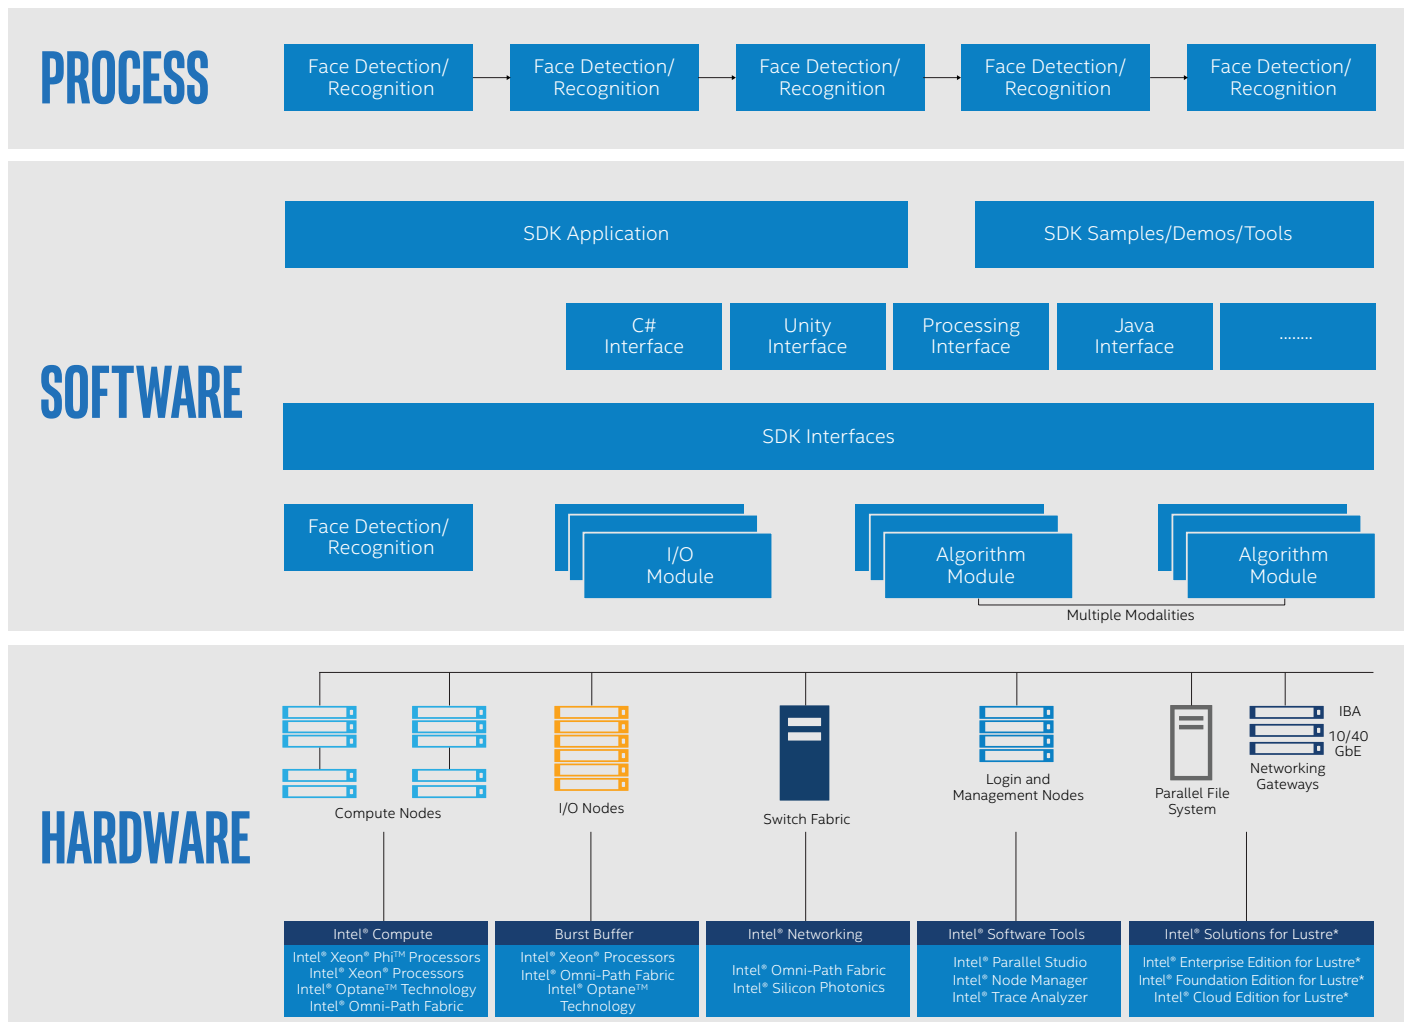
PROCESS

Face Detection/ Recognition

Face Detection/ Recognition

Face Detection/ Recognition

Face Detection/ Recognition

Face Detection/ Recognition

SOFTWARE

SDK Application

SDK Samples/Demos/Tools

C# Interface

Unity Interface

Processing Interface

Java Interface

........

SDK Interfaces

Face Detection/ Recognition

I/O Module

Algorithm Module

Algorithm Module

Multiple Modalities

HARDWARE

Compute Nodes

I/O Nodes

Switch Fabric

Login and Management Nodes

Parallel File System

IBA

10/40 GbE

Networking Gateways

Intel® Compute
Intel® Xeon® Phi™ Processors
Intel® Xeon® Processors
Intel® Optane™ Technology
Intel® Omni-Path Fabric

Burst Buffer
Intel® Xeon® Processors
Intel® Omni-Path Fabric
Intel® Optane™ Technology

Intel® Networking
Intel® Omni-Path Fabric
Intel® Silicon Photonics

Intel® Software Tools
Intel® Parallel Studio
Intel® Node Manager
Intel® Trace Analyzer

Intel® Solutions for Lustre*
Intel® Enterprise Edition for Lustre*
Intel® Foundation Edition for Lustre*
Intel® Cloud Edition for Lustre*